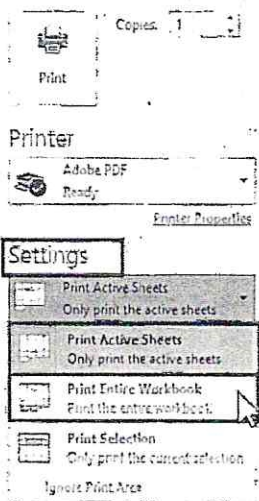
Print

Copies: 1

Printer

Adobe PDF
Ready

Printer Properties

Settings

Print Active Sheets
Only print the active sheets

Print Active Sheets
Only print the active sheets

Print Entire Workbook
Print the entire workbook

Print Selection
Only print the current selection

Ignore Print Area